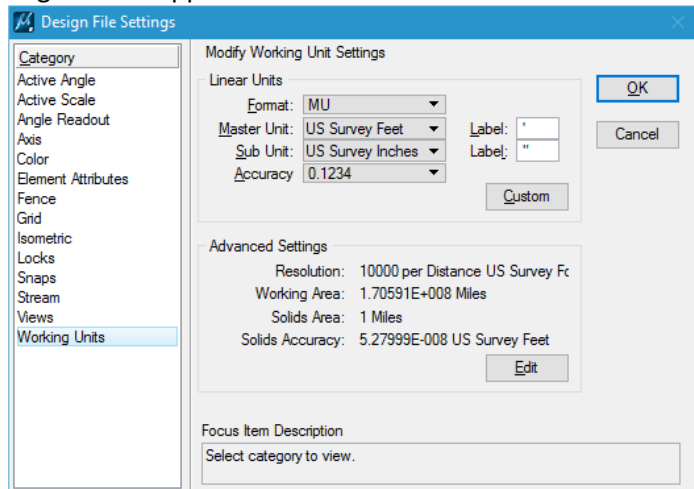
Design File Settings

Category
Active Angle
Active Scale
Angle Readout
Axis
Color
Element Attributes
Fence
Grid
Isometric
Locks
Snaps
Stream
Views
Working Units

Modify Working Unit Settings

Linear Units
Format: MU
Master Unit: US Survey Feet
Label: '
Sub Unit: US Survey Inches
Label: "
Accuracy 0.1234
Custom

OK
Cancel

Advanced Settings
Resolution: 10000 per Distance US Survey Fe
Working Area: 1.70591E+008 Miles
Solids Area: 1 Miles
Solids Accuracy: 5.27999E-008 US Survey Feet
Edit

Focus Item Description
Select category to view.